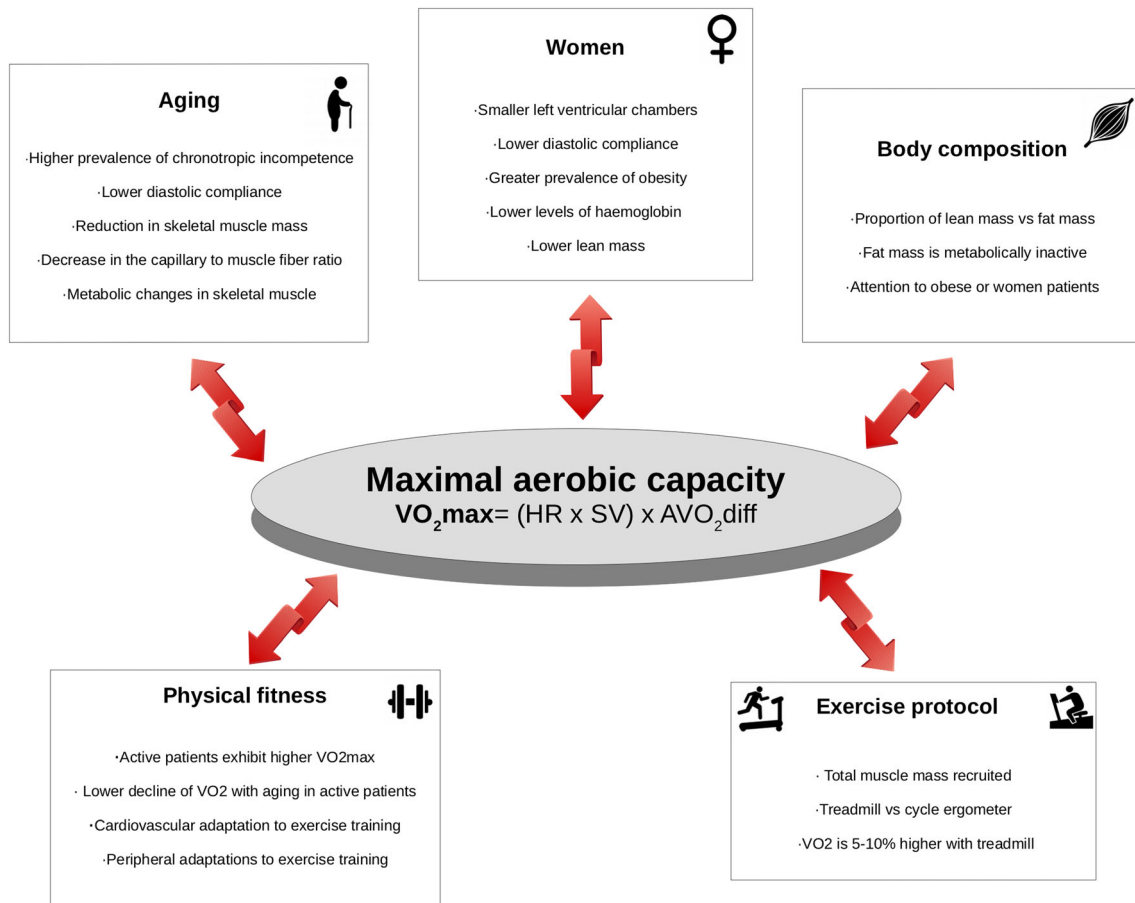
Women

·Smaller left ventricular chambers

·Lower diastolic compliance

·Greater prevalence of obesity

·Lower levels of haemoglobin

·Lower lean mass

Aging

·Higher prevalence of chronotropic incompetence

·Lower diastolic compliance

·Reduction in skeletal muscle mass

·Decrease in the capillary to muscle fiber ratio

·Metabolic changes in skeletal muscle

Body composition

·Proportion of lean mass vs fat mass

·Fat mass is metabolically inactive

·Attention to obese or women patients

Maximal aerobic capacity
$VO_2$max= (HR x SV) x $AVO_2$diff

Physical fitness

·Active patients exhibit higher VO2max

· Lower decline of VO2 with aging in active patients

·Cardiovascular adaptation to exercise training

·Peripheral adaptations to exercise training

Exercise protocol

· Total muscle mass recruited

·Treadmill vs cycle ergometer

·VO2 is 5-10% higher with treadmill